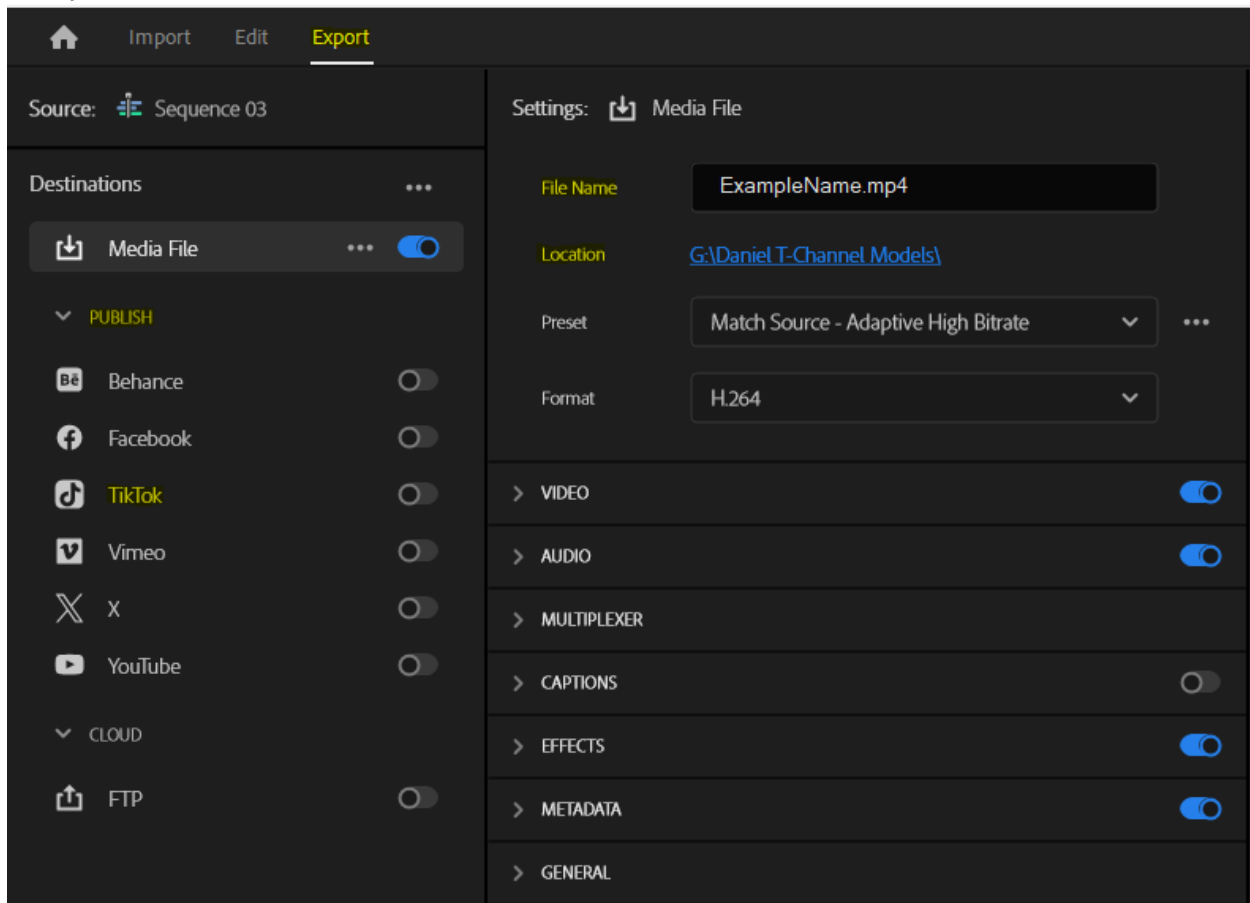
Import Edit Export

Source: Sequence 03

Destinations •••

Media File •••

PUBLISH

Behance

Facebook

TikTok

Vimeo

X

YouTube

CLOUD

FTP

Settings: Media File

File Name ExampleName.mp4

Location G:\Daniel T-Channel Models\

Preset Match Source - Adaptive High Bitrate •••

Format H.264

VIDEO

AUDIO

MULTIPLEXER

CAPTIONS

EFFECTS

METADATA

GENERAL